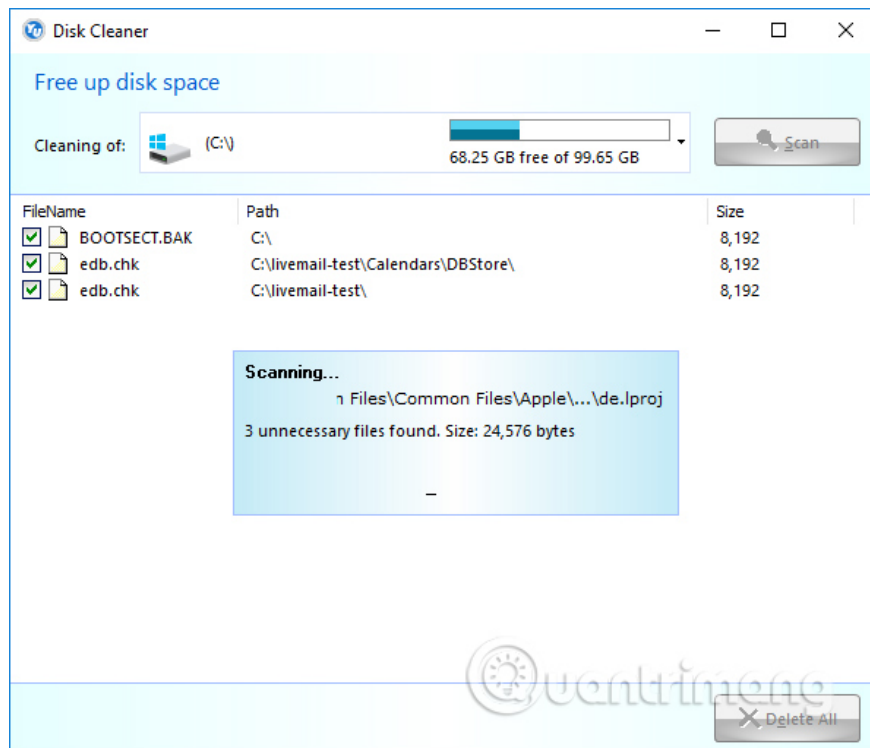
Disk Cleaner

Free up disk space

Cleaning of: (C:\) 68.25 GB free of 99.65 GB Scan

| FileName | Path | Size |
|---|---|---|
| BOOTSECT.BAK | C:\ | 8,192 |
| edb.chk | C:\livemail-test\Calendars\DBStore\ | 8,192 |
| edb.chk | C:\livemail-test\ | 8,192 |

Scanning...

n Files\Common Files\Apple\...\de.lproj

3 unnecessary files found. Size: 24,576 bytes

–

Quantrimang

Delete All